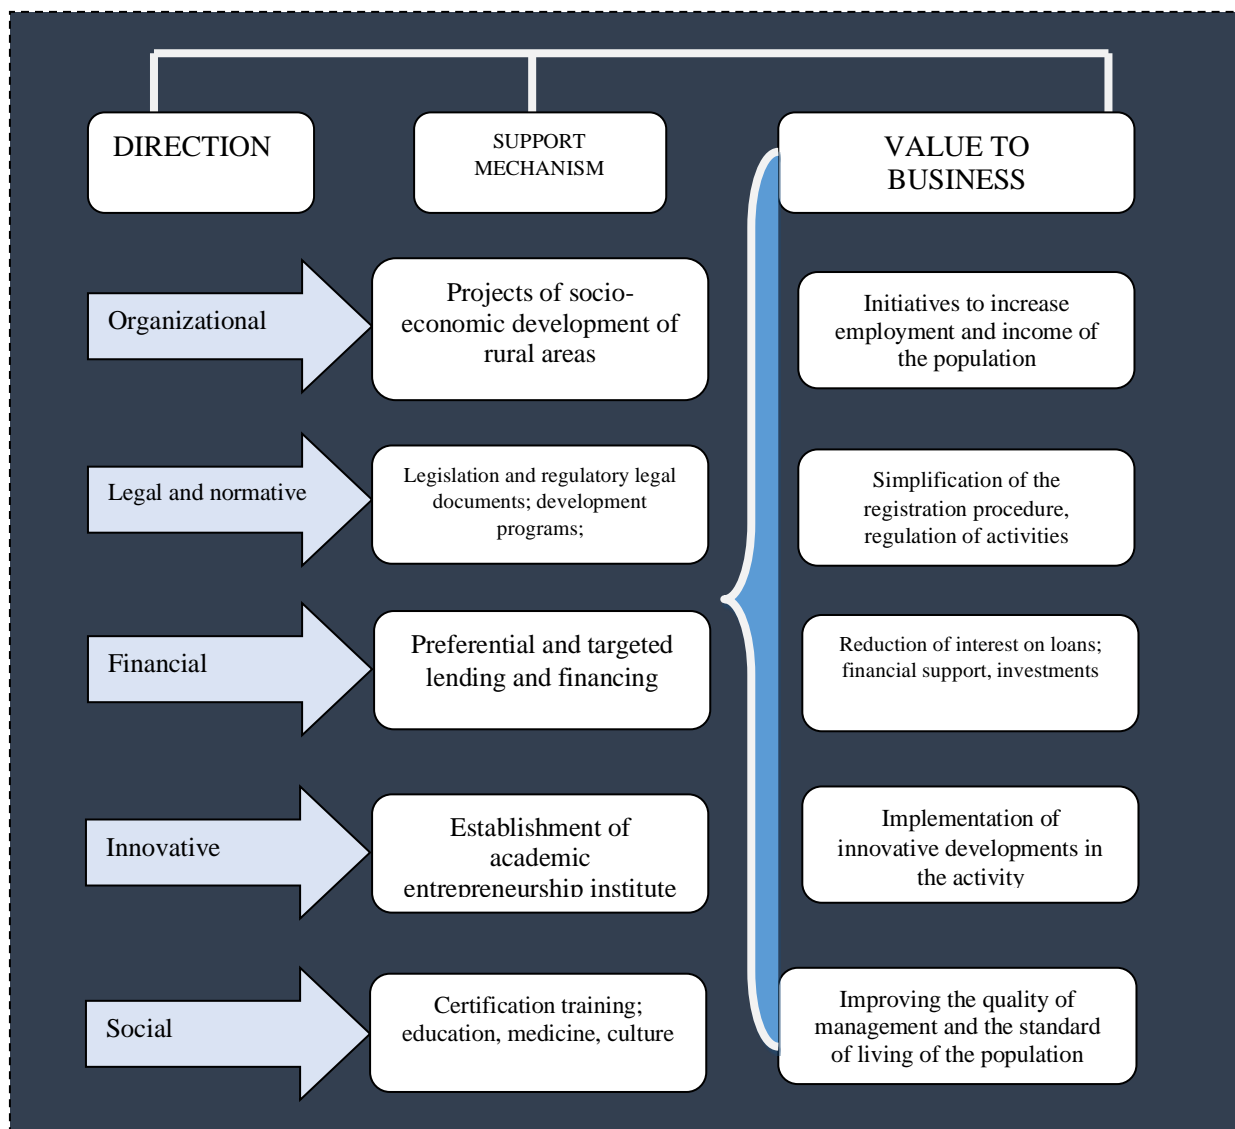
DIRECTION

SUPPORT MECHANISM

VALUE TO BUSINESS

Organizational

Projects of socio-economic development of rural areas

Initiatives to increase employment and income of the population

Legal and normative

Legislation and regulatory legal documents; development programs;

Simplification of the registration procedure, regulation of activities

Financial

Preferential and targeted lending and financing

Reduction of interest on loans; financial support, investments

Innovative

Establishment of academic entrepreneurship institute

Implementation of innovative developments in the activity

Social

Certification training; education, medicine, culture

Improving the quality of management and the standard of living of the population